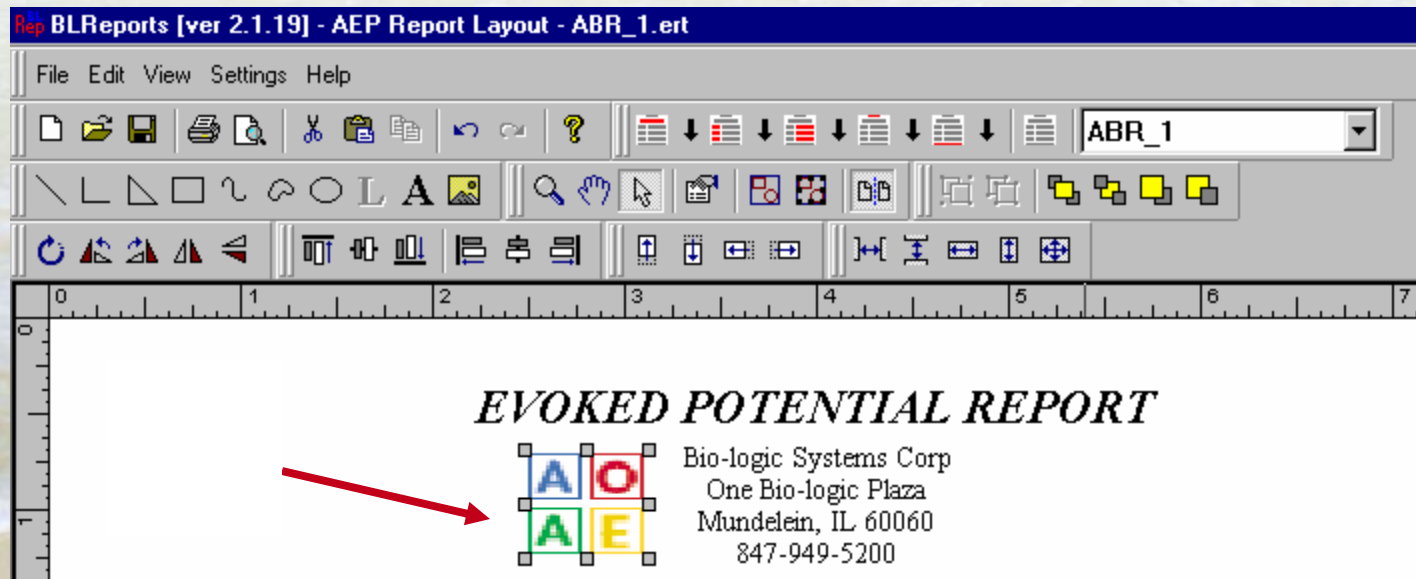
Rep BLReports [ver 2.1.19] - AEP Report Layout - ABR_1.ert

File Edit View Settings Help

ABR_1

L A

0 1 2 3 4 5 6 7

0

1

EVOKED POTENTIAL REPORT

A O
A E

Bio-logic Systems Corp
One Bio-logic Plaza
Mundelein, IL 60060
847-949-5200